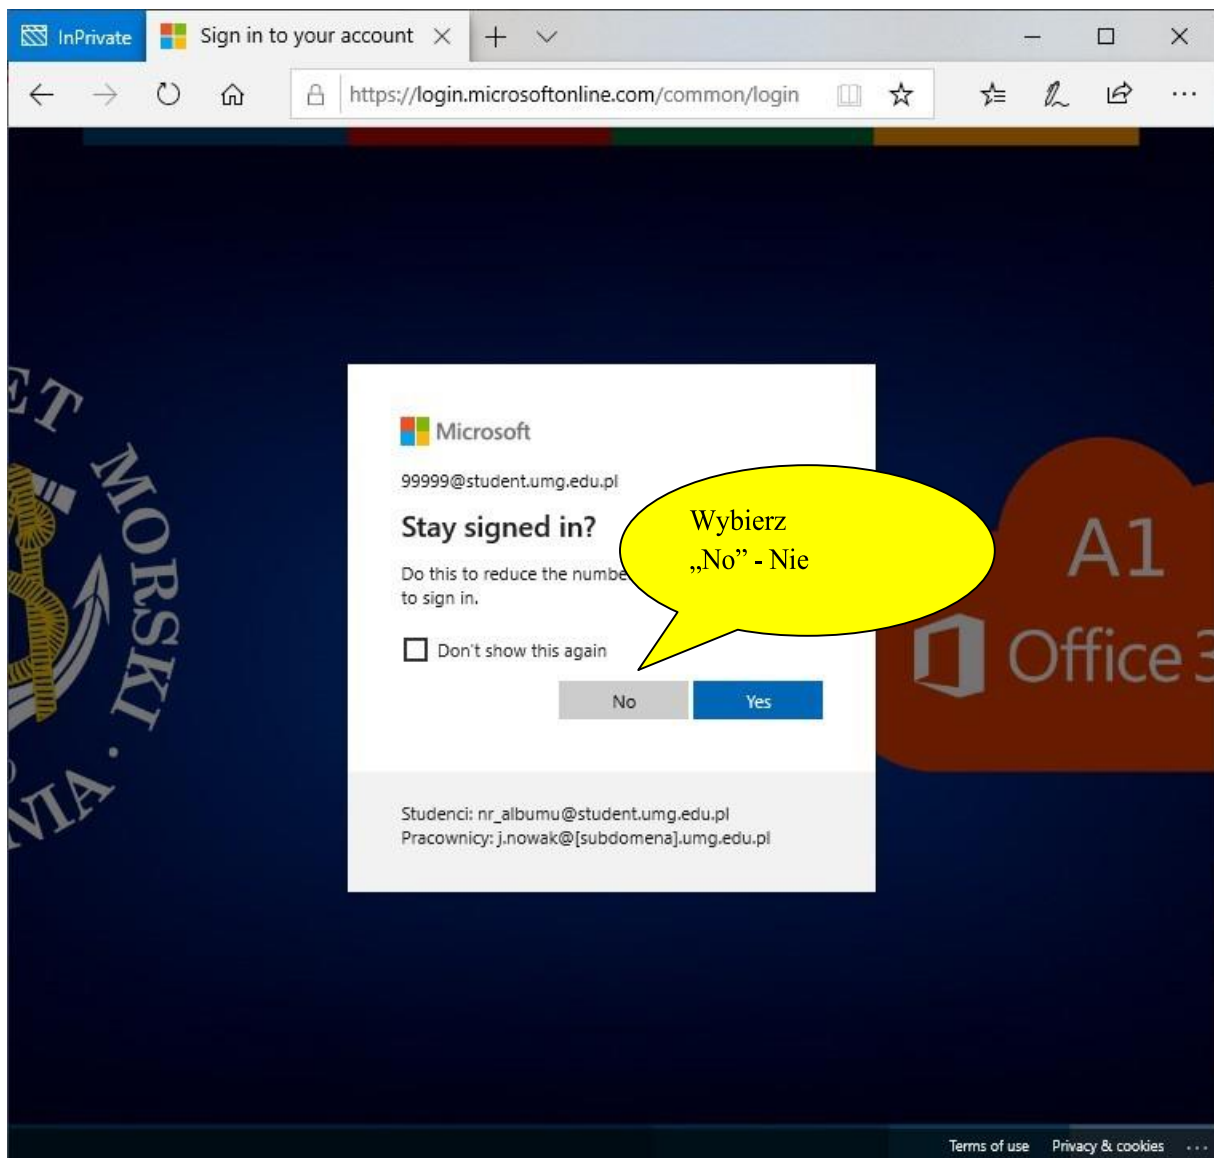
InPrivate

Sign in to your account

https://login.microsoftonline.com/common/login

ET MORSKI NIA

Microsoft

99999@student.umg.edu.pl

Stay signed in?

Do this to reduce the numbe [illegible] to sign in.

Don't show this again

No

Yes

Wybierz „No” - Nie

A1 Office 3

Studenci: nr_albumu@student.umg.edu.pl
Pracownicy: j.nowak@[subdomena].umg.edu.pl

Terms of use Privacy & cookies ...